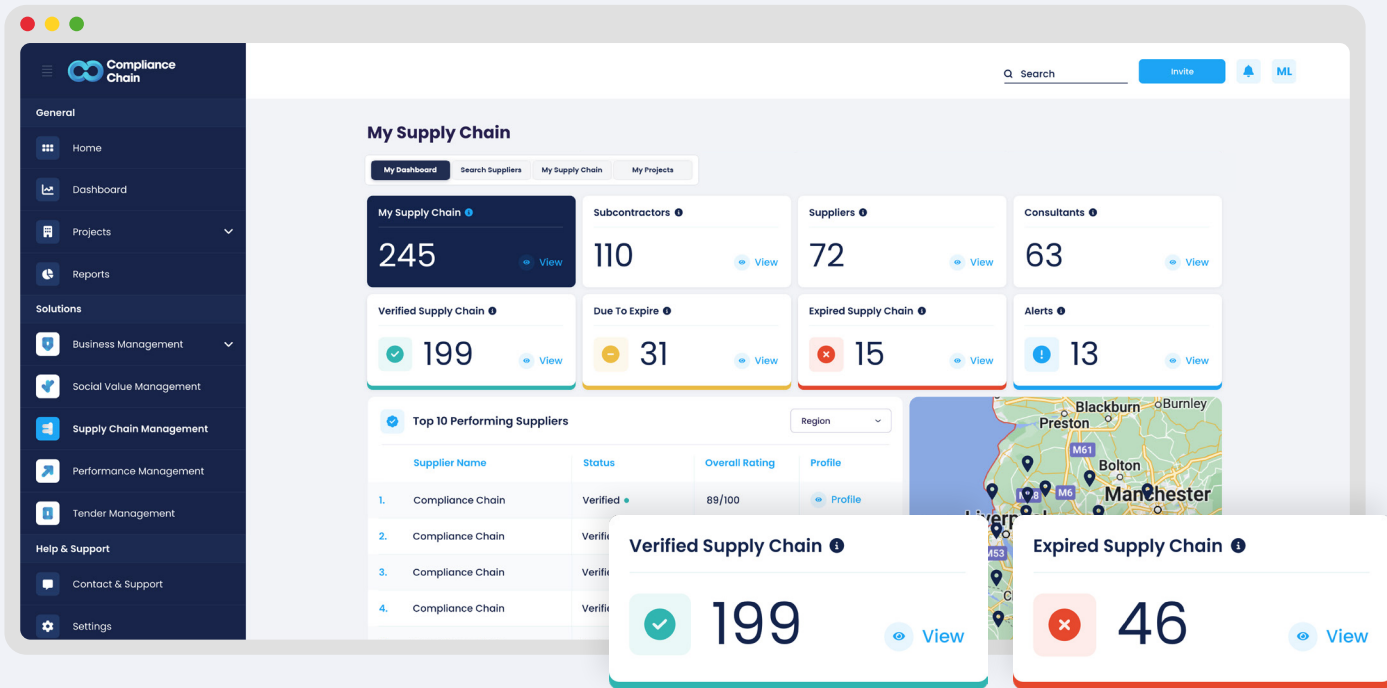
Compliance Chain

General
Home
Dashboard
Projects
Reports
Solutions
Business Management
Social Value Management
Supply Chain Management
Performance Management
Tender Management
Help & Support
Contact & Support
Settings

Search
Invite
ML

My Supply Chain

My Dashboard | Search Suppliers | My Supply Chain | My Projects

My Supply Chain
245
View

Subcontractors
110
View

Suppliers
72
View

Consultants
63
View

Verified Supply Chain
199
View

Due To Expire
31
View

Expired Supply Chain
15
View

Alerts
13
View

Top 10 Performing Suppliers
Region

| | Supplier Name | Status | Overall Rating | Profile |
|---|---|---|---|---|
| 1. | Compliance Chain | Verified | 89/100 | Profile |
| 2. | Compliance Chain | Verifi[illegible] | | |
| 3. | Compliance Chain | Verifi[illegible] | | |
| 4. | Compliance Chain | Verifi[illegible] | | |

Blackburn
Burnley
Preston
M61
Bolton
M6
Manchester
M53

Verified Supply Chain
199
View

Expired Supply Chain
46
View